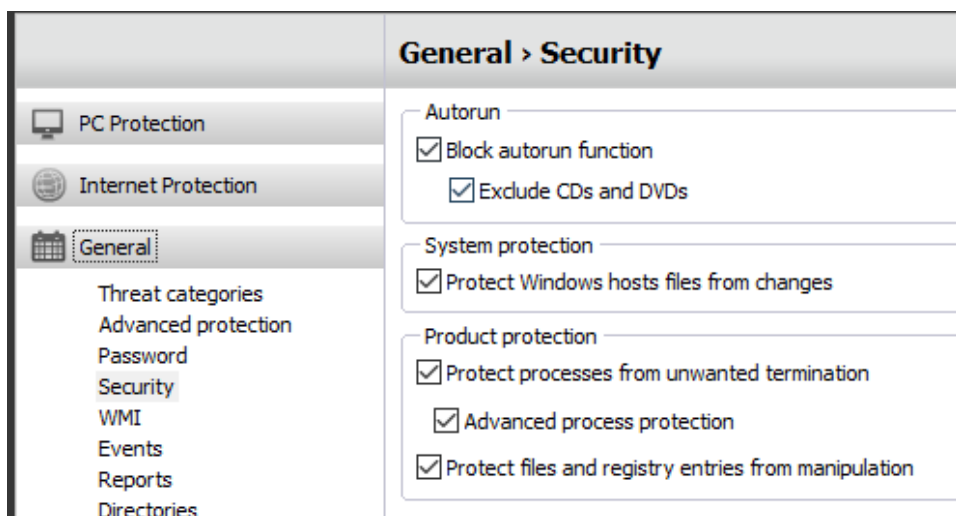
General › Security

PC Protection

Internet Protection

General

Threat categories
Advanced protection
Password
Security
WMI
Events
Reports
Directories

Autorun
☑ Block autorun function
☑ Exclude CDs and DVDs

System protection
☑ Protect Windows hosts files from changes

Product protection
☑ Protect processes from unwanted termination
☑ Advanced process protection
☑ Protect files and registry entries from manipulation